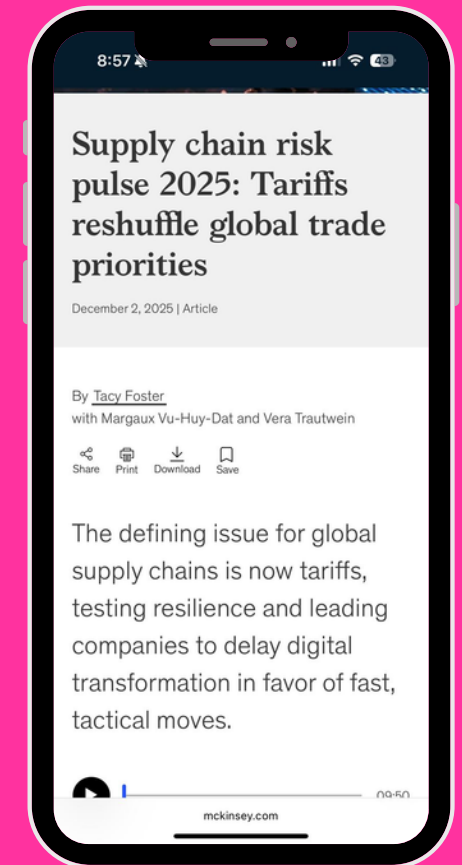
8:57

43

Supply chain risk pulse 2025: Tariffs reshuffle global trade priorities

December 2, 2025 | Article

By Tacy Foster
with Margaux Vu-Huy-Dat and Vera Trautwein

Share Print Download Save

The defining issue for global supply chains is now tariffs, testing resilience and leading companies to delay digital transformation in favor of fast, tactical moves.

09:50

mckinsey.com